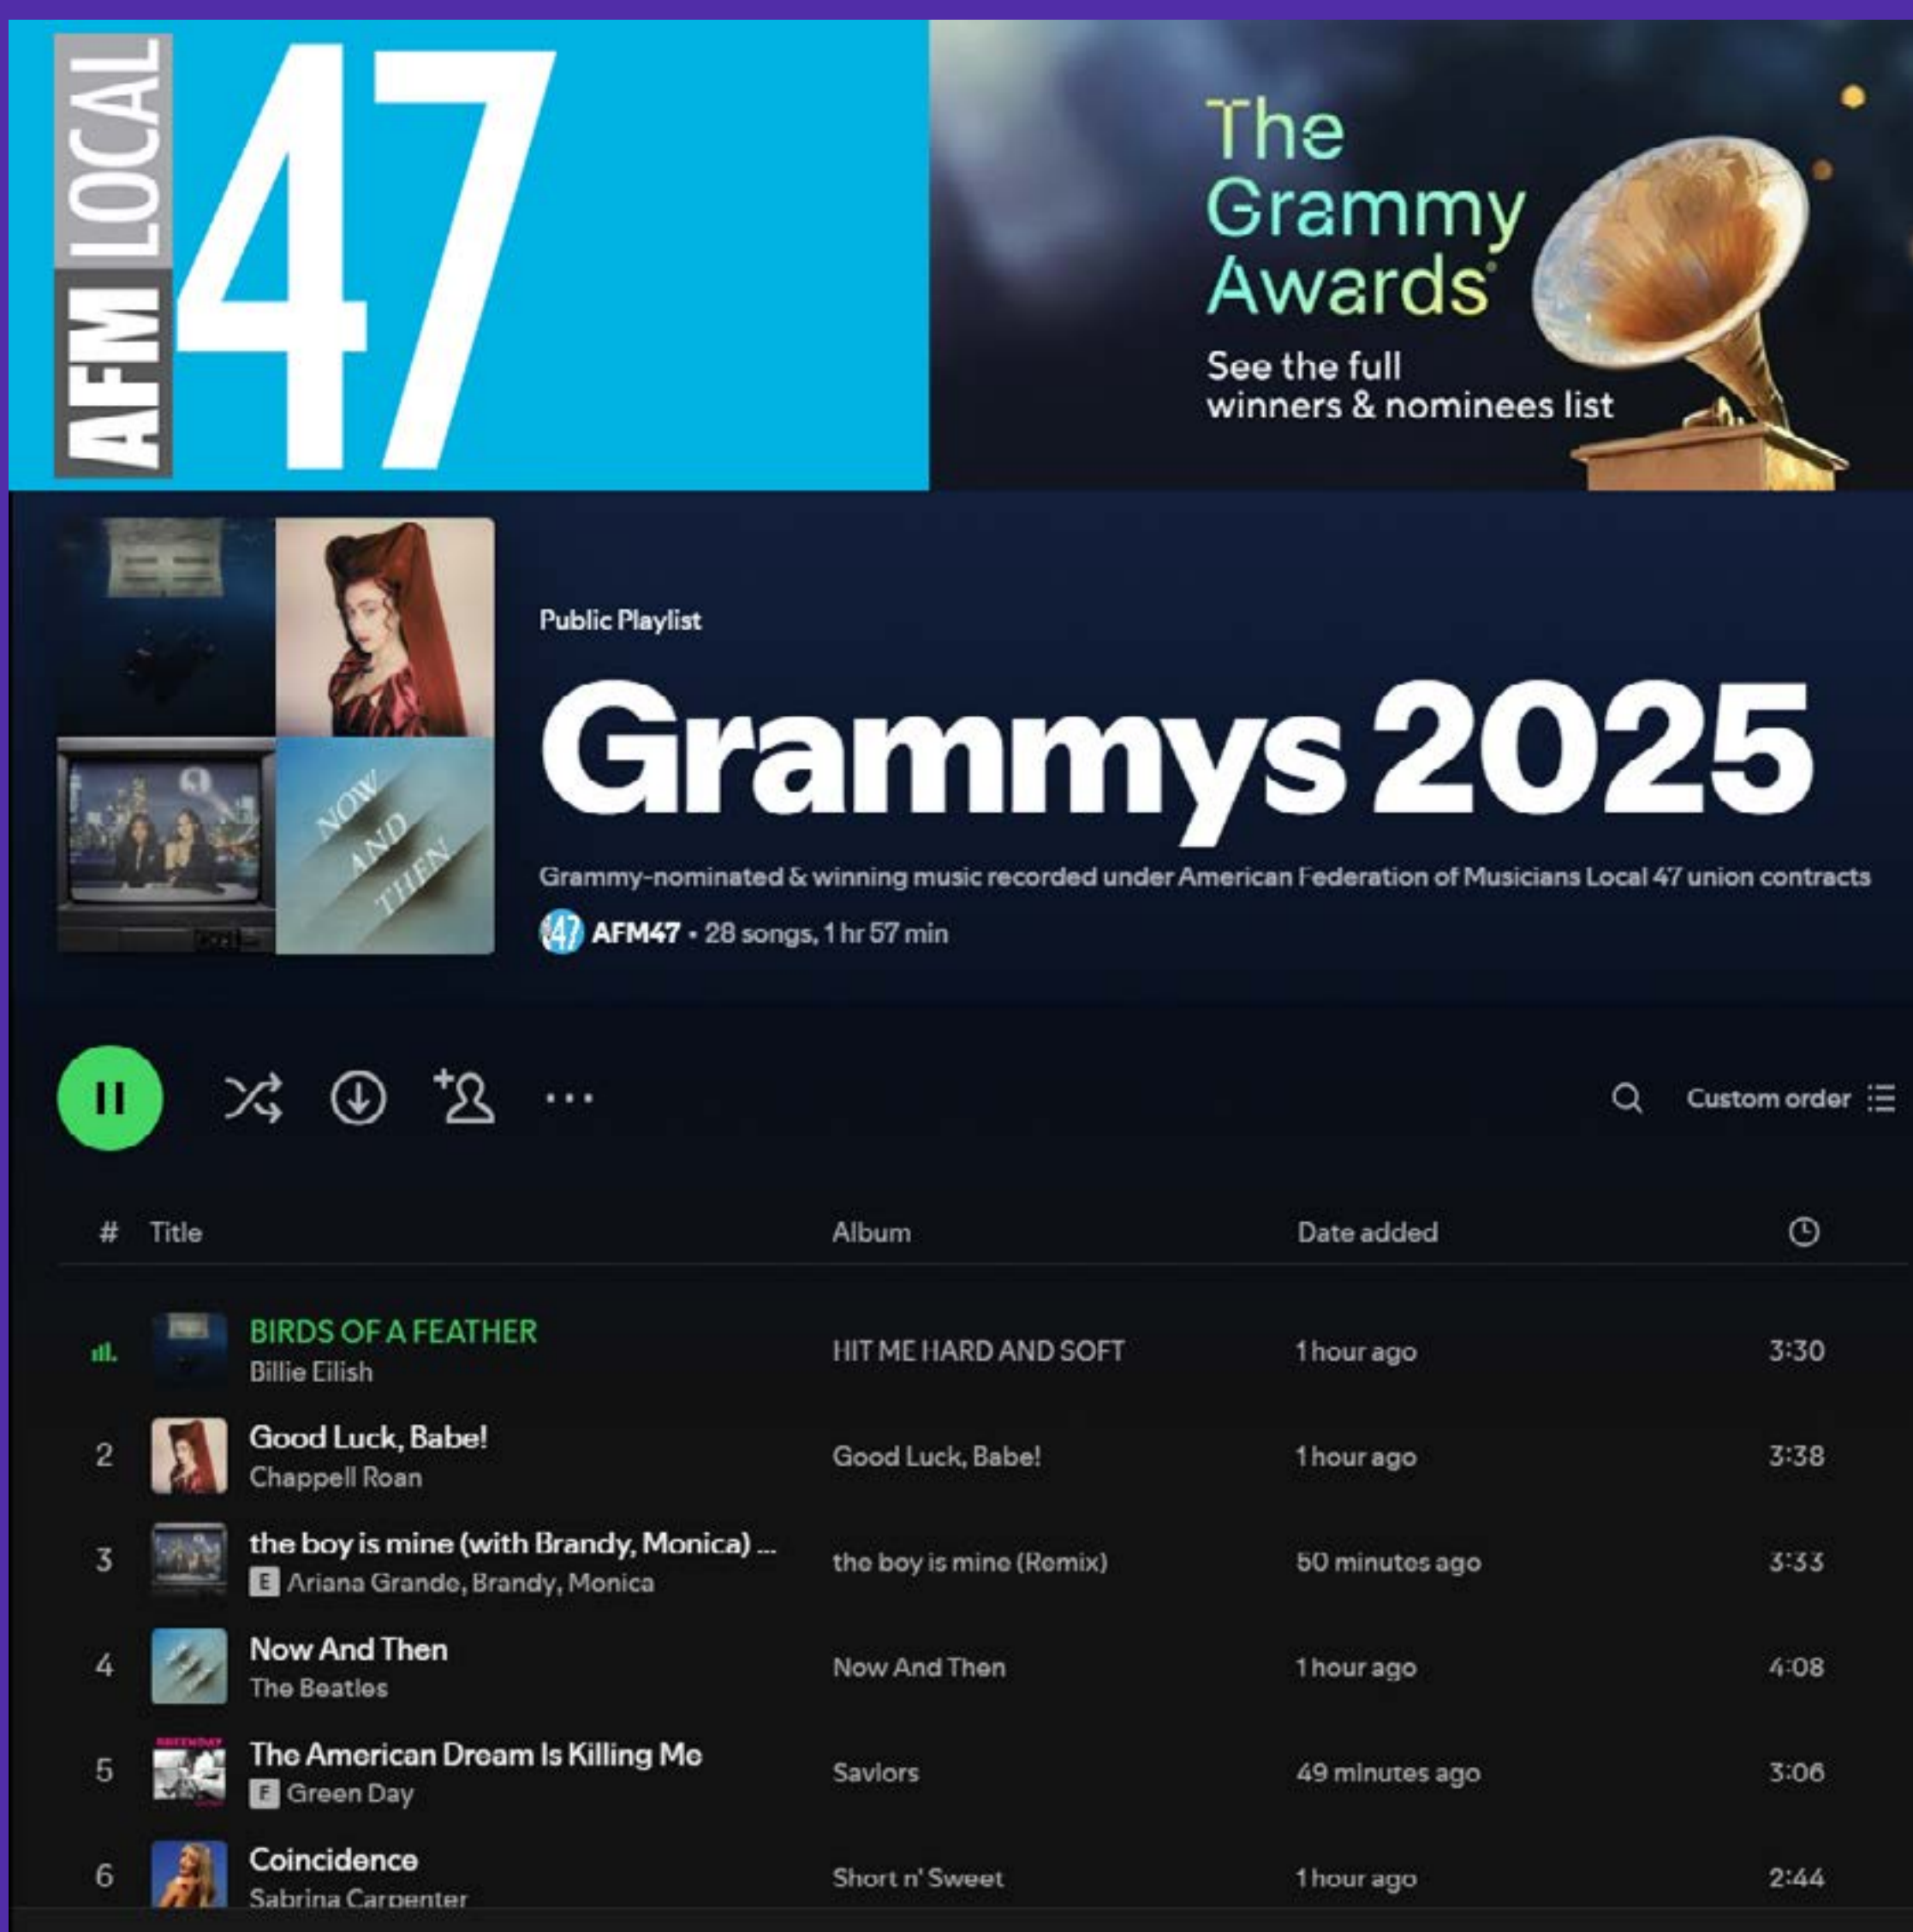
AFM LOCAL 47

The Grammy Awards

See the full winners & nominees list

NOW AND THEN

Public Playlist

Grammys 2025

Grammy-nominated & winning music recorded under American Federation of Musicians Local 47 union contracts

47 AFM47 • 28 songs, 1 hr 57 min

Custom order

| # | Title | Album | Date added | |
|---|---|---|---|---|
| | BIRDS OF A FEATHER<br>Billie Eilish | HIT ME HARD AND SOFT | 1 hour ago | 3:30 |
| 2 | Good Luck, Babe!<br>Chappell Roan | Good Luck, Babe! | 1 hour ago | 3:38 |
| 3 | the boy is mine (with Brandy, Monica) ...<br>E Ariana Grande, Brandy, Monica | the boy is mine (Remix) | 50 minutes ago | 3:33 |
| 4 | Now And Then<br>The Beatles | Now And Then | 1 hour ago | 4:08 |
| 5 | The American Dream Is Killing Me<br>E Green Day | Saviors | 49 minutes ago | 3:06 |
| 6 | Coincidence<br>Sabrina Carpenter | Short n' Sweet | 1 hour ago | 2:44 |